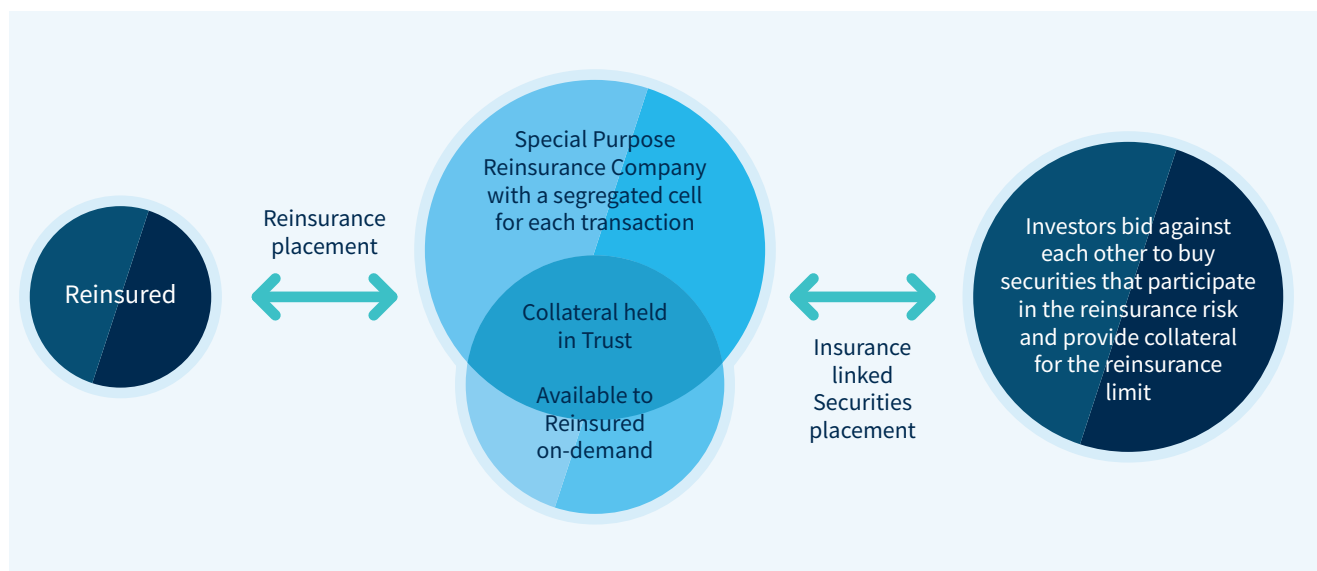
Reinsured

Reinsurance placement

Special Purpose Reinsurance Company with a segregated cell for each transaction

Collateral held in Trust

Available to Reinsured on-demand

Insurance linked Securities placement

Investors bid against each other to buy securities that participate in the reinsurance risk and provide collateral for the reinsurance limit